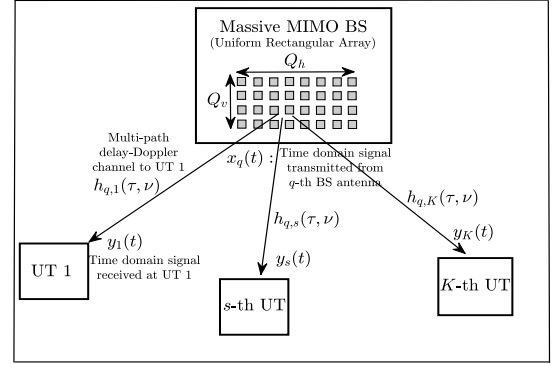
Massive MIMO BS
(Uniform Rectangular Array)

$Q_h$

$Q_v$

Multi-path delay-Doppler channel to UT 1

$h_{q,1}(\tau,\nu)$

$x_q(t)$ : Time domain signal transmitted from $q$-th BS antenna

$h_{q,K}(\tau,\nu)$

$h_{q,s}(\tau,\nu)$

$y_1(t)$
Time domain signal received at UT 1

UT 1

$y_s(t)$

$y_K(t)$

s-th UT

$K$-th UT